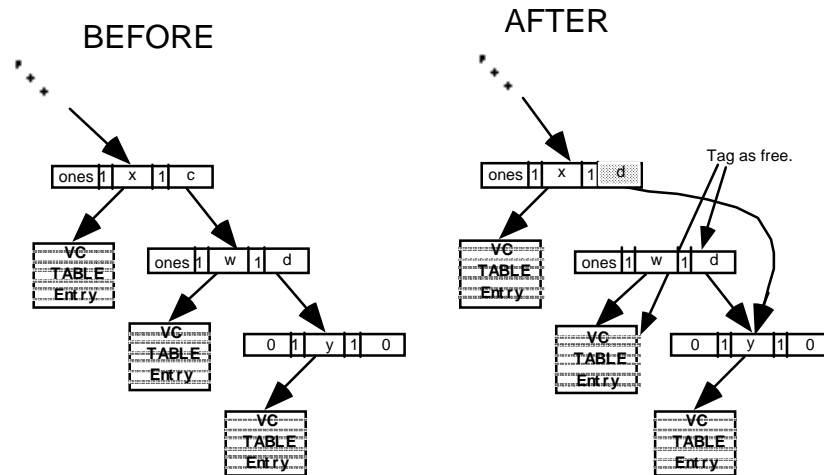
BEFORE

ones | 1 | x | 1 | c

VC TABLE Entry

ones | 1 | w | 1 | d

VC TABLE Entry

0 | 1 | y | 1 | 0

VC TABLE Entry

AFTER

ones | 1 | x | 1 | d

Tag as free.

VC TABLE Entry

ones | 1 | w | 1 | d

VC TABLE Entry

0 | 1 | y | 1 | 0

VC TABLE Entry